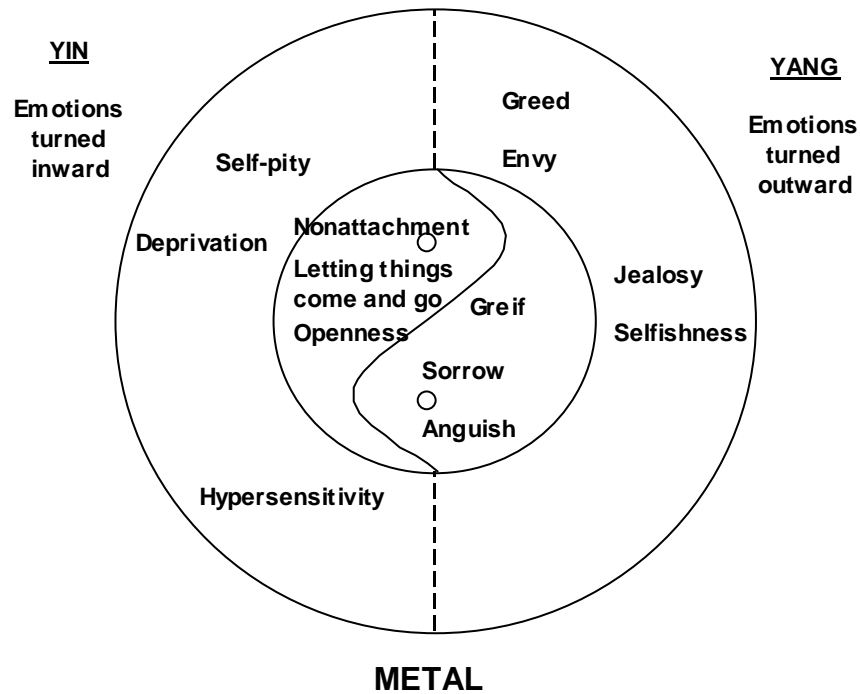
YIN

Emotions turned inward

YANG

Emotions turned outward

Greed

Envy

Self-pity

Deprivation

Nonattachment

Letting things come and go

Openness

Greif

Sorrow

Anguish

Jealosy

Selfishness

Hypersensitivity

METAL